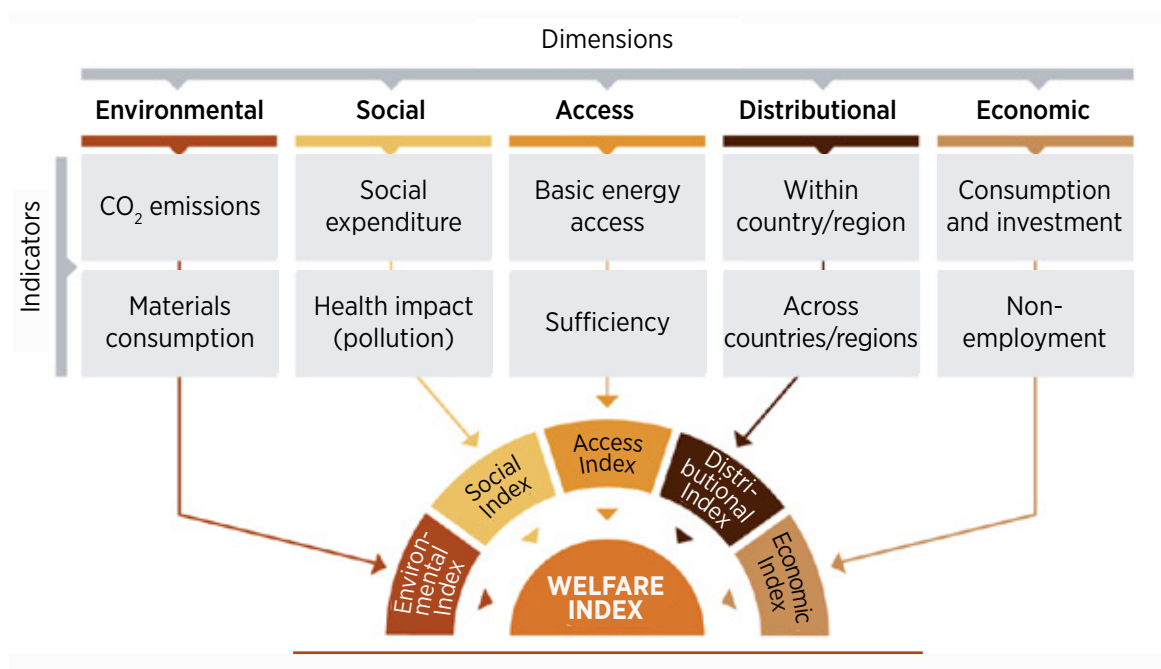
Dimensions

Environmental

Social

Access

Distributional

Economic

Indicators

$CO_2$ emissions

Social expenditure

Basic energy access

Within country/region

Consumption and investment

Materials consumption

Health impact (pollution)

Sufficiency

Across countries/regions

Non-employment

Environmental Index

Social Index

Access Index

Distributional Index

Economic Index

WELFARE INDEX